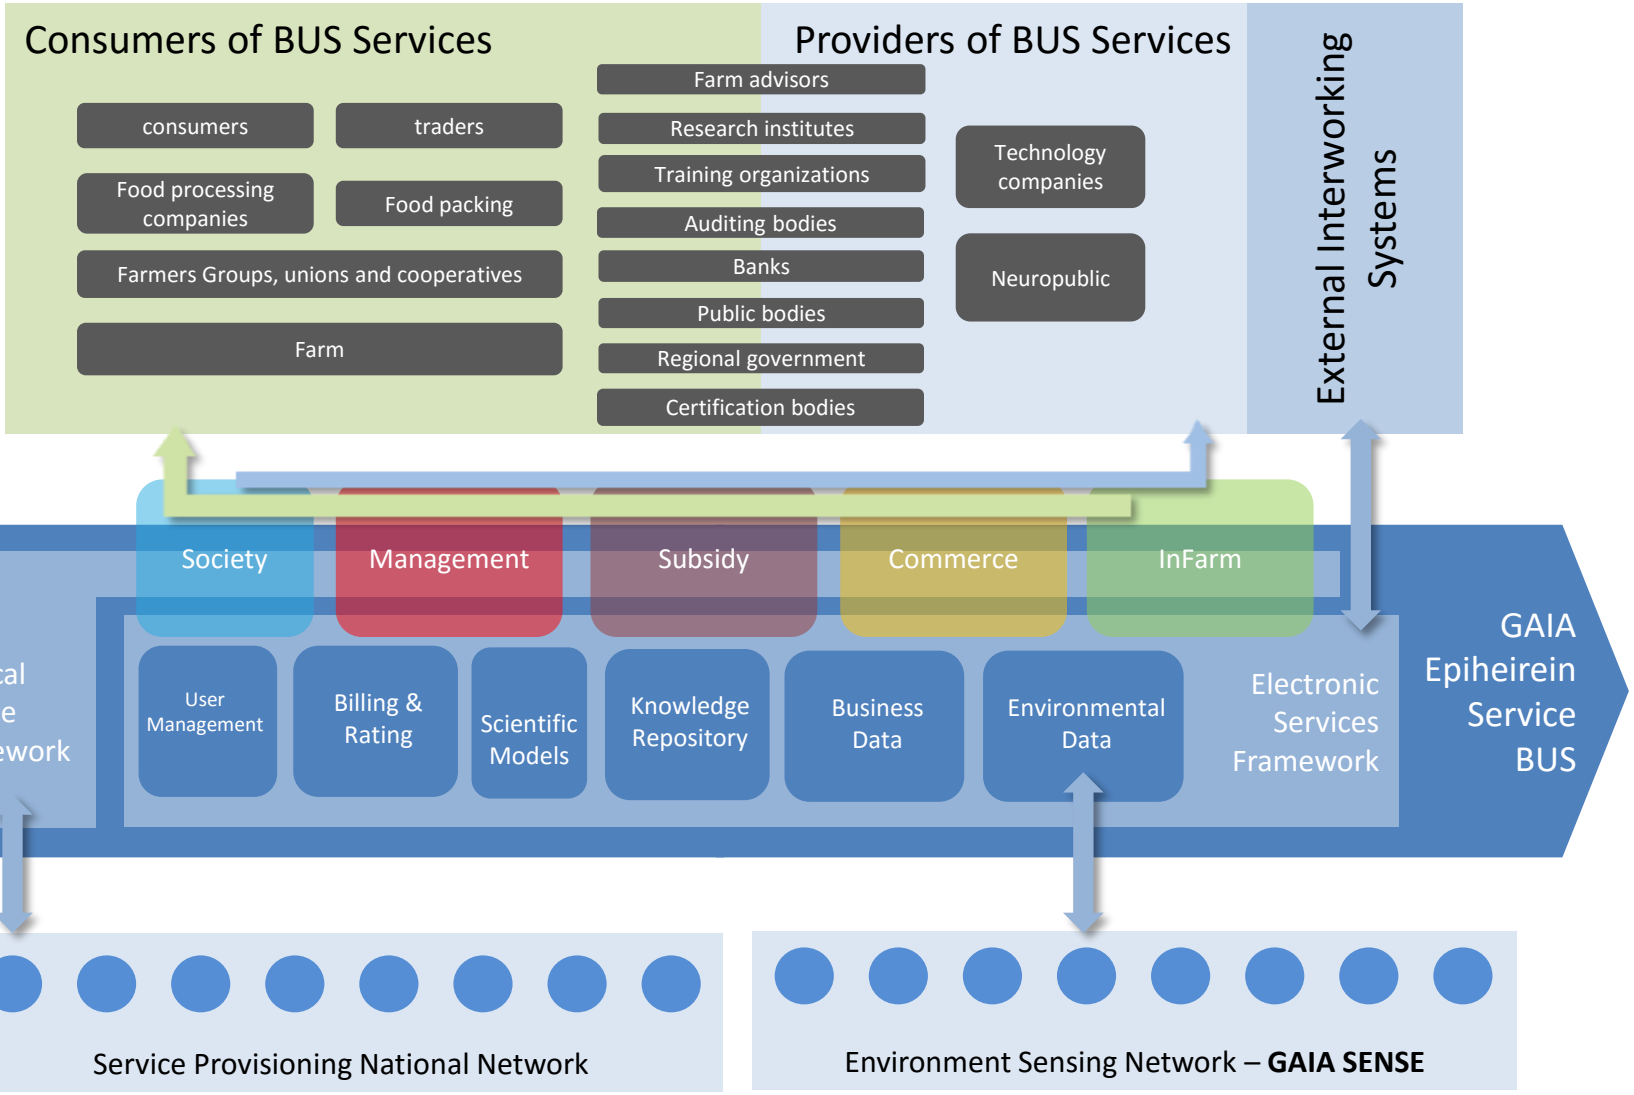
Consumers of BUS Services

Providers of BUS Services

External Interworking Systems

consumers

traders

Food processing companies

Food packing

Farmers Groups, unions and cooperatives

Farm

Farm advisors

Research institutes

Training organizations

Auditing bodies

Banks

Public bodies

Regional government

Certification bodies

Technology companies

Neuropublic

Society

Management

Subsidy

Commerce

InFarm

cal
e
ework

User Management

Billing & Rating

Scientific Models

Knowledge Repository

Business Data

Environmental Data

Electronic Services Framework

GAIA Epiheirein Service BUS

Service Provisioning National Network

Environment Sensing Network – **GAIA SENSE**